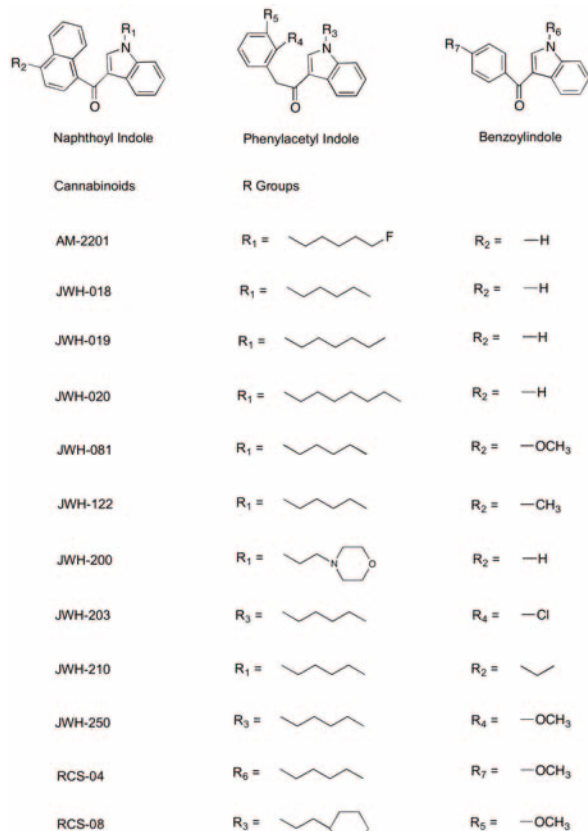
$R_2$ $R_1$ N O
Naphthoyl Indole

$R_5$ $R_4$ $R_3$ N O
Phenylacetyl Indole

$R_7$ $R_6$ N O
Benzoylindole

| Cannabinoids | R Groups | |
|---|---|---|
| AM-2201 | $R_1$ = F | $R_2$ = —H |
| JWH-018 | $R_1$ = | $R_2$ = —H |
| JWH-019 | $R_1$ = | $R_2$ = —H |
| JWH-020 | $R_1$ = | $R_2$ = —H |
| JWH-081 | $R_1$ = | $R_2$ = —$OCH_3$ |
| JWH-122 | $R_1$ = | $R_2$ = —$CH_3$ |
| JWH-200 | $R_1$ = N O | $R_2$ = —H |
| JWH-203 | $R_3$ = | $R_4$ = —Cl |
| JWH-210 | $R_1$ = | $R_2$ = |
| JWH-250 | $R_3$ = | $R_4$ = —$OCH_3$ |
| RCS-04 | $R_6$ = | $R_7$ = —$OCH_3$ |
| RCS-08 | $R_3$ = | $R_5$ = —$OCH_3$ |